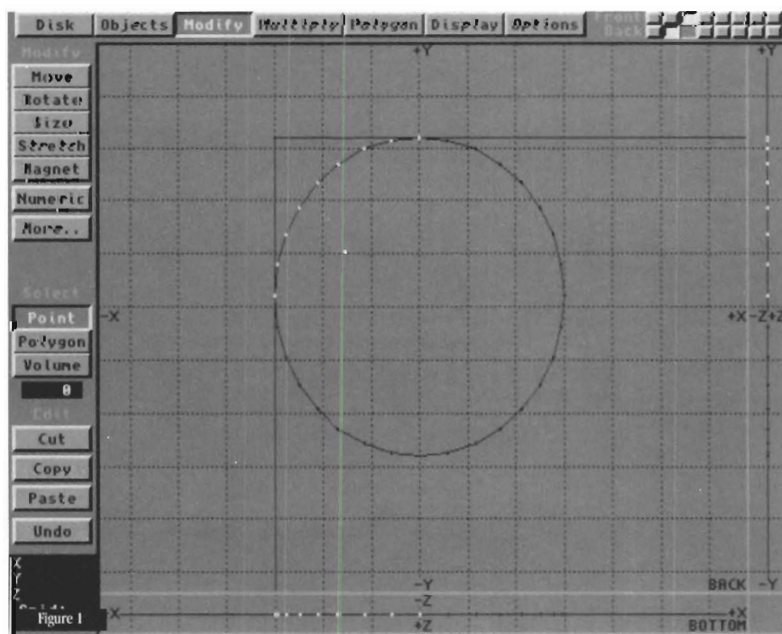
Disk Objects Modify Multiply Polygon Display Options Front Back

Modify
Move
Rotate
Size
Stretch
Magnet
Numeric
More..

Select
Point
Polygon
Volume
0

Edit
Cut
Copy
Paste
Undo

X
Y
Z
Grid:

Figure 1

+Y
-X
+X
-Y
BACK
+Y
-Z+Z
-Y
-Z
X
+X
+Z
BOTTOM